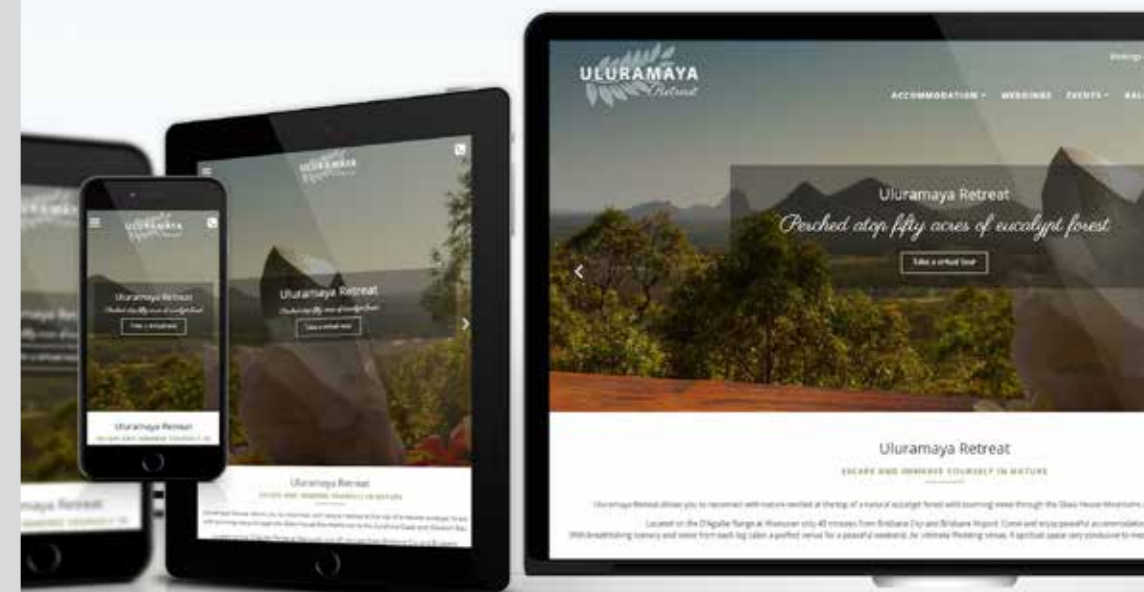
ULURAMAYA
Retreat

ACCOMMODATION WEDDINGS EVENTS

Uluramaya Retreat
Perched atop fifty acres of eucalypt forest
Take a virtual tour

Uluramaya Retreat
ESCAPE AND IMMERSE YOURSELF IN NATURE

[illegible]

ULURAMAYA
Uluramaya Retreat
Perched atop fifty acres of eucalypt forest
Take a virtual tour
Uluramaya Retreat
ESCAPE AND IMMERSE YOURSELF IN NATURE
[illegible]

ULURAMAYA
Uluramaya Retreat
Perched atop fifty acres of eucalypt forest
Take a virtual tour
Uluramaya Retreat
ESCAPE AND IMMERSE YOURSELF IN NATURE

ULURAMAYA
Uluramaya Retreat
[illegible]